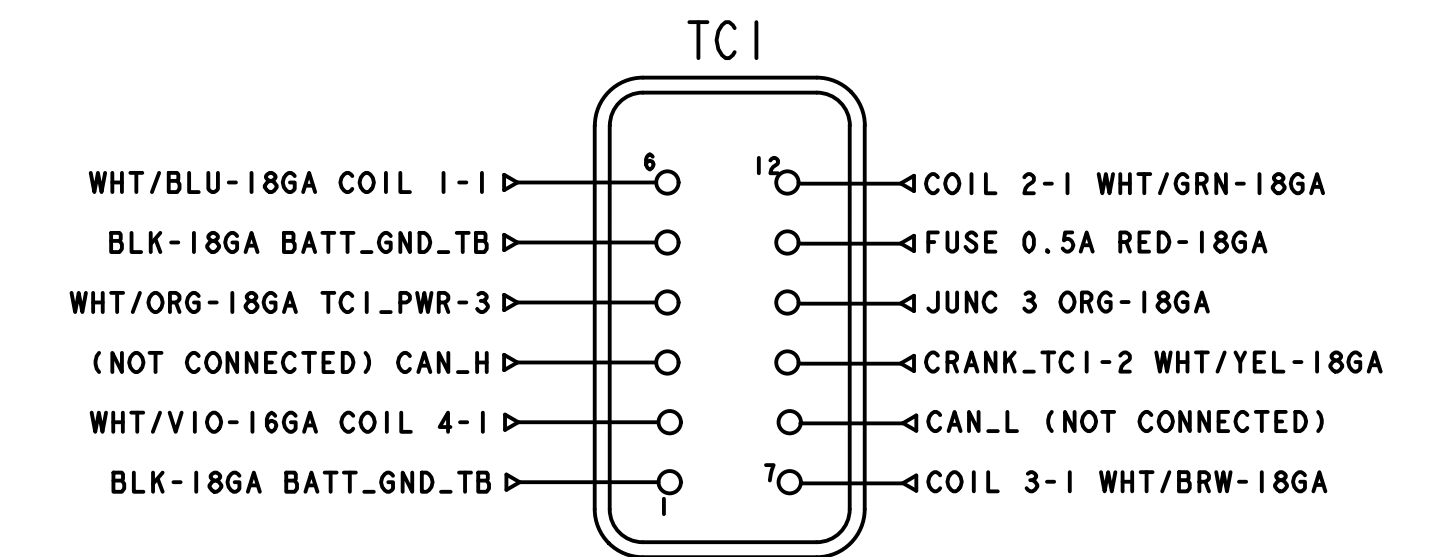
TC1

WHT/BLU-18GA COIL 1-1
BLK-18GA BATT_GND_TB
WHT/ORG-18GA TC1_PWR-3
(NOT CONNECTED) CAN_H
WHT/VIO-16GA COIL 4-1
BLK-18GA BATT_GND_TB

6
1
12
7

COIL 2-1 WHT/GRN-18GA
FUSE 0.5A RED-18GA
JUNC 3 ORG-18GA
CRANK_TC1-2 WHT/YEL-18GA
CAN_L (NOT CONNECTED)
COIL 3-1 WHT/BRW-18GA